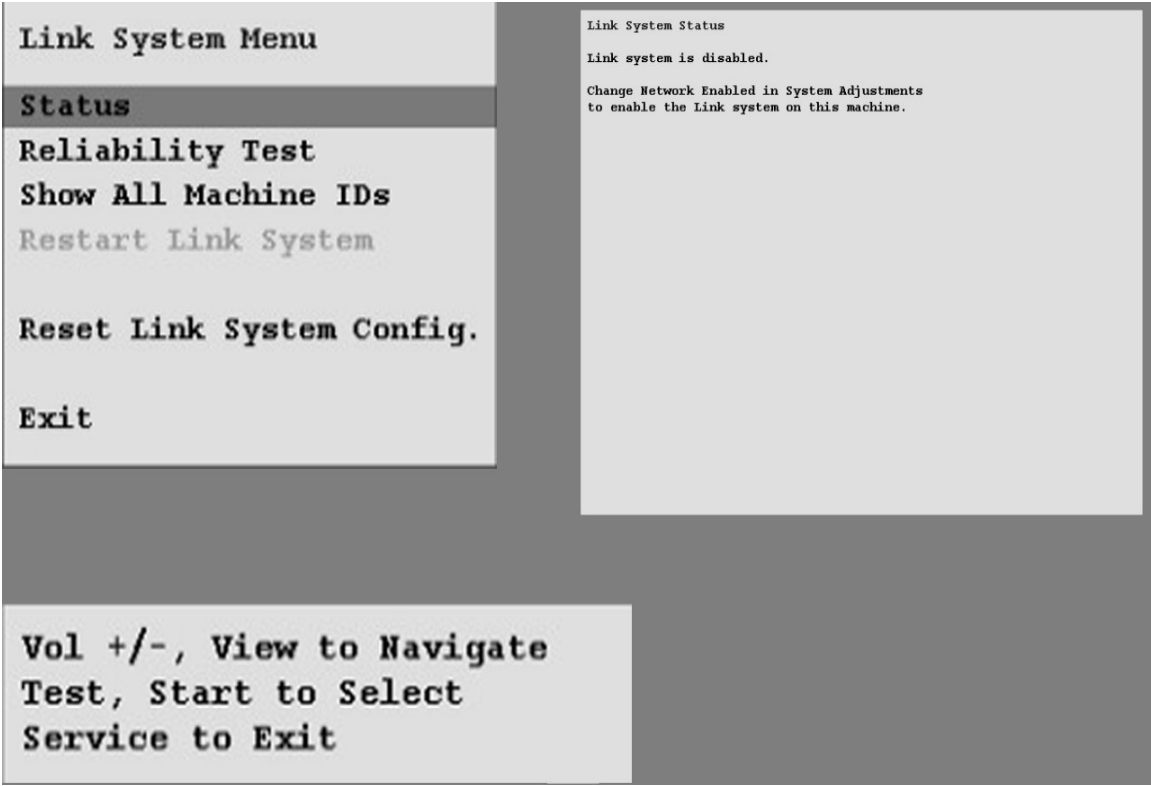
Link System Menu

Status
Reliability Test
Show All Machine IDs
Restart Link System

Reset Link System Config.

Exit

Link System Status

Link system is disabled.

Change Network Enabled in System Adjustments
to enable the Link system on this machine.

Vol +/-, View to Navigate
Test, Start to Select
Service to Exit